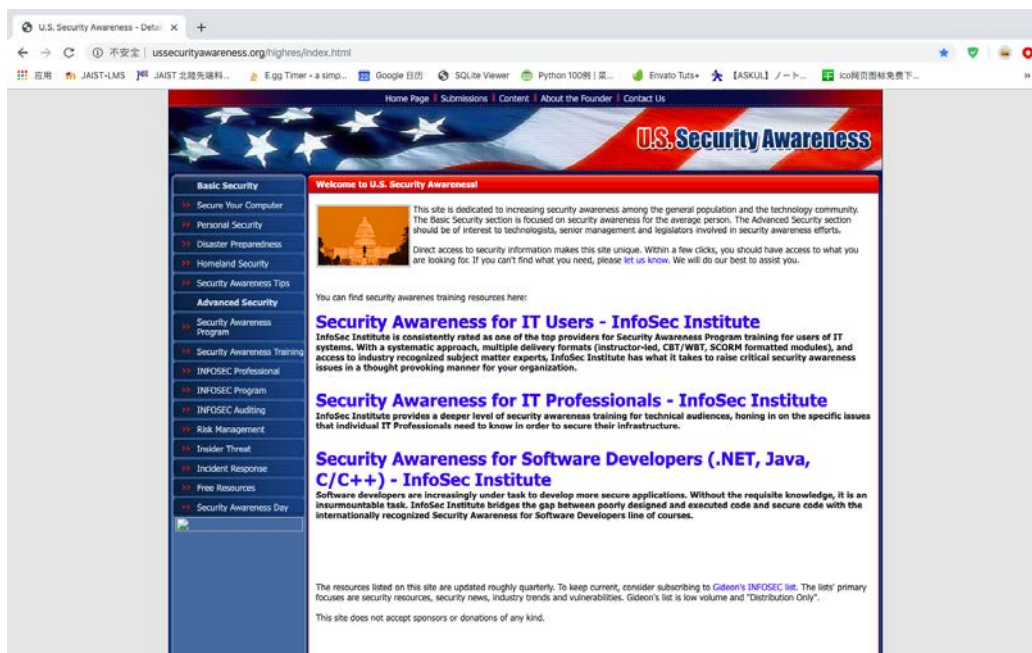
U.S. Security Awareness - Detail ×

不安全 | ussecurityawareness.org/highres/index.html

应用 JAIST-LMS JAIST 北陸先端科... E.gg Timer - a simp... Google 日历 SQLite Viewer Python 100例 | 菜... Envato Tuts+ 【ASKUL】ノート... ico网页图标免费下...

Home Page | Submissions | Content | About the Founder | Contact Us

U.S. Security Awareness

Basic Security
Secure Your Computer
Personal Security
Disaster Preparedness
Homeland Security
Security Awareness Tips
Advanced Security
Security Awareness Program
Security Awareness Training
INFOSEC Professional
INFOSEC Program
INFOSEC Auditing
Risk Management
Insider Threat
Incident Response
Free Resources
Security Awareness Day

Welcome to U.S. Security Awareness!

This site is dedicated to increasing security awareness among the general population and the technology community. The Basic Security section is focused on security awareness for the average person. The Advanced Security section should be of interest to technologists, senior management and legislators involved in security awareness efforts.

Direct access to security information makes this site unique. Within a few clicks, you should have access to what you are looking for. If you can't find what you need, please let us know. We will do our best to assist you.

You can find security awarenes training resources here:

Security Awareness for IT Users - InfoSec Institute
InfoSec Institute is consistently rated as one of the top providers for Security Awareness Program training for users of IT systems. With a systematic approach, multiple delivery formats (instructor-led, CBT/WBT, SCORM formatted modules), and access to industry recognized subject matter experts, InfoSec Institute has what it takes to raise critical security awareness issues in a thought provoking manner for your organization.

Security Awareness for IT Professionals - InfoSec Institute
InfoSec Institute provides a deeper level of security awareness training for technical audiences, honing in on the specific issues that individual IT Professionals need to know in order to secure their infrastructure.

Security Awareness for Software Developers (.NET, Java, C/C++) - InfoSec Institute
Software developers are increasingly under task to develop more secure applications. Without the requisite knowledge, it is an insurmountable task. InfoSec Institute bridges the gap between poorly designed and executed code and secure code with the internationally recognized Security Awareness for Software Developers line of courses.

The resources listed on this site are updated roughly quarterly. To keep current, consider subscribing to Gideon's INFOSEC list. The lists' primary focuses are security resources, security news, industry trends and vulnerabilities. Gideon's list is low volume and "Distribution Only".

This site does not accept sponsors or donations of any kind.